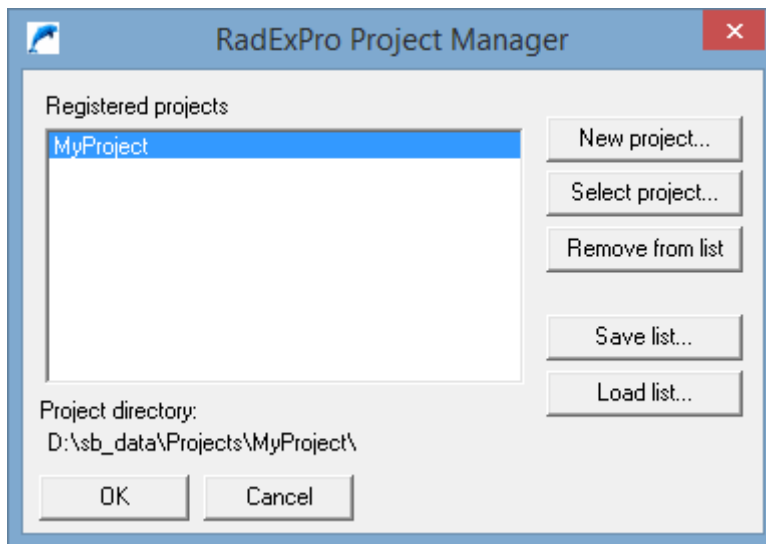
RadExPro Project Manager

✕

Registered projects

MyProject

New project...

Select project...

Remove from list

Save list...

Load list...

Project directory:
D:\sb_data\Projects\MyProject\

OK

Cancel